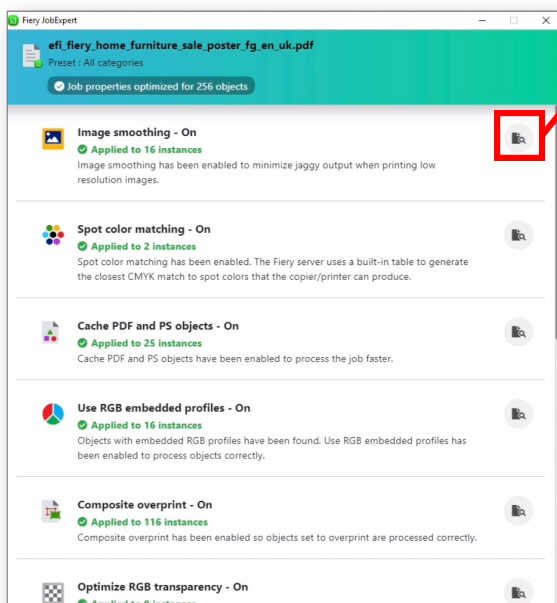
Fiery JobExpert

efi_fiery_home_furniture_sale_poster_fg_en_uk.pdf
Preset : All categories
Job properties optimized for 256 objects

Image smoothing - On
Applied to 16 instances
Image smoothing has been enabled to minimize jaggy output when printing low resolution images.

Spot color matching - On
Applied to 2 instances
Spot color matching has been enabled. The Fiery server uses a built-in table to generate the closest CMYK match to spot colors that the copier/printer can produce.

Cache PDF and PS objects - On
Applied to 25 instances
Cache PDF and PS objects have been enabled to process the job faster.

Use RGB embedded profiles - On
Applied to 16 instances
Objects with embedded RGB profiles have been found. Use RGB embedded profiles has been enabled to process objects correctly.

Composite overprint - On
Applied to 116 instances
Composite overprint has been enabled so objects set to overprint are processed correctly.

Optimize RGB transparency - On
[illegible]